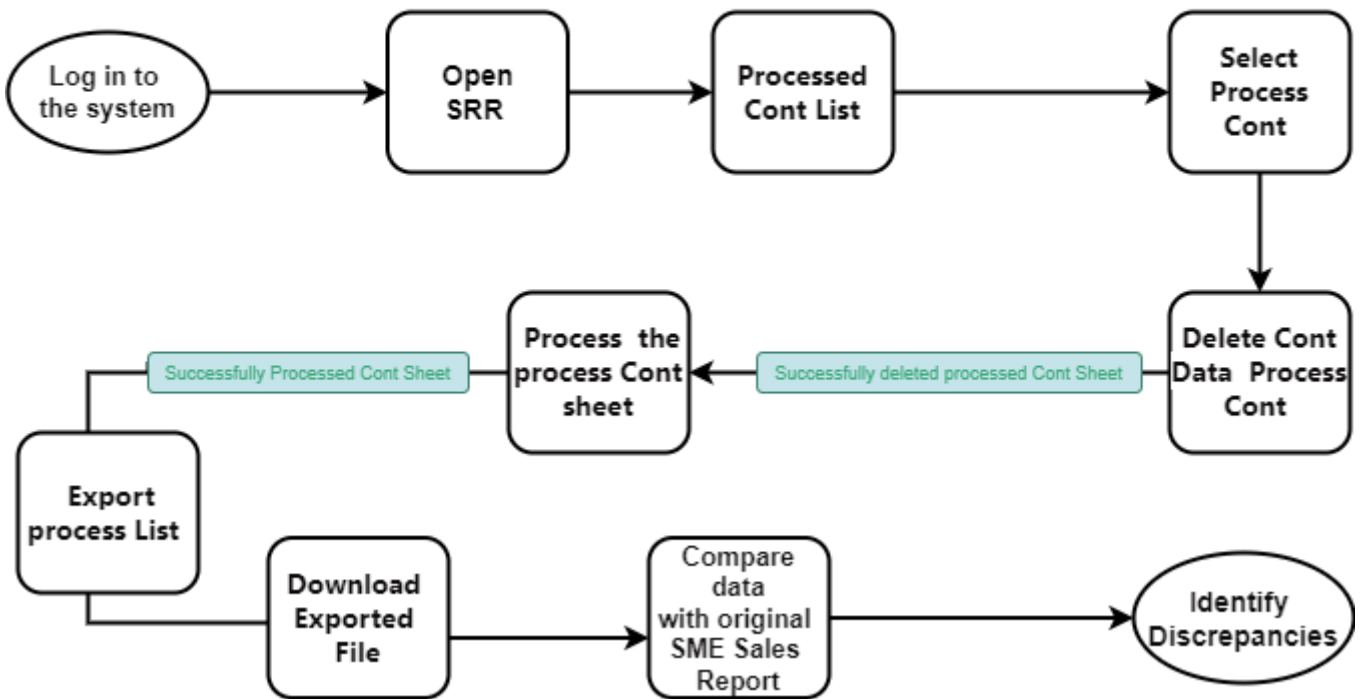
Log in to the system

Open SRR

Processed Cont List

Select Process Cont

Delete Cont Data Process Cont

Successfully deleted processed Cont Sheet

Process the process Cont sheet

Successfully Processed Cont Sheet

Export process List

Download Exported File

Compare data with original SME Sales Report

Identify Discrepancies